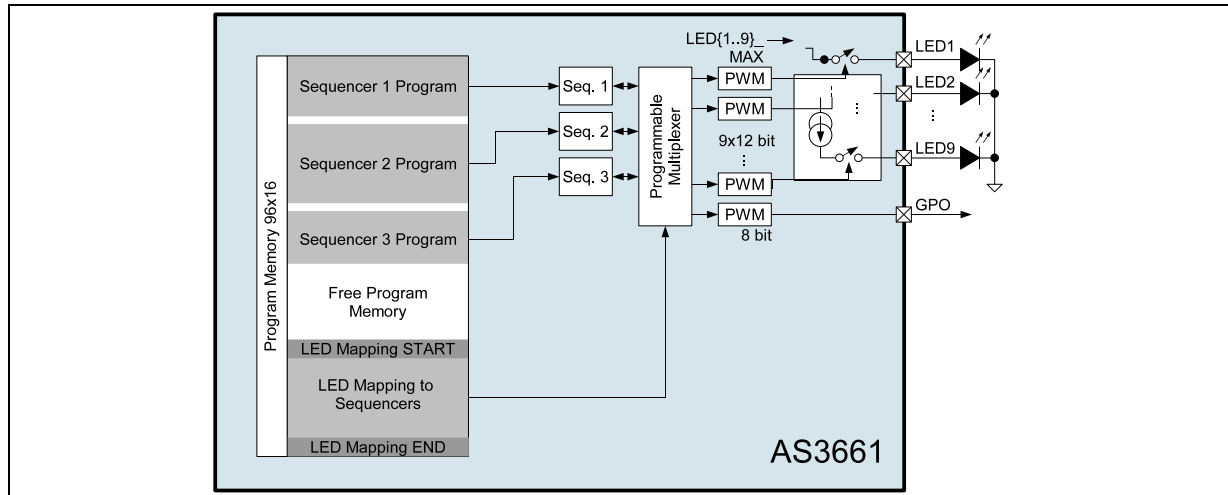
Program Memory 96x16

Sequencer 1 Program

Sequencer 2 Program

Sequencer 3 Program

Free Program Memory

LED Mapping START

LED Mapping to Sequencers

LED Mapping END

Seq. 1

Seq. 2

Seq. 3

Programmable Multiplexer

LED{1..9}_MAX

PWM

PWM

9x12 bit

⋮

PWM

PWM

8 bit

⋮

LED1

LED2

⋮

LED9

GPO

AS3661